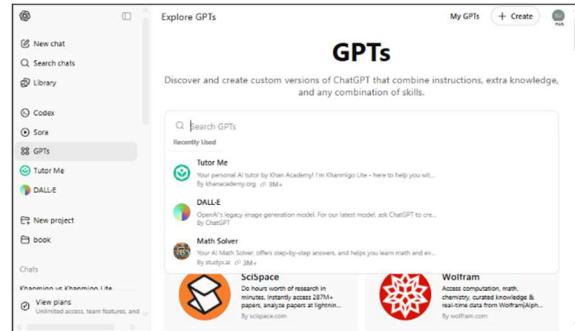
New chat
Search chats
Library
Codex
Sora
GPTs
Tutor Me
DALL·E
New project
book
Chats
Khanmigo vs Khanmigo Lite
View plans
Unlimited access, team features, and

Explore GPTs
My GPTs
+ Create

GPTs
Discover and create custom versions of ChatGPT that combine instructions, extra knowledge, and any combination of skills.

Search GPTs
Recently Used
Tutor Me
Your personal AI tutor by Khan Academy! I'm Khanmigo Lite - here to help you wit...
By khanacademy.org 3M+
DALL·E
OpenAI's legacy image generation model. For our latest model, ask ChatGPT to cre...
By ChatGPT
Math Solver
Your AI Math Solver, offers step-by-step answers, and helps you learn math and ev...
By studyx.ai 3M+

SciSpace
Do hours worth of research in minutes. Instantly access 287M+ papers, analyze papers at lightnin...
By scispace.com

Wolfram
Access computation, math, chemistry, curated knowledge & real-time data from Wolfram|Alph...
By wolfram.com